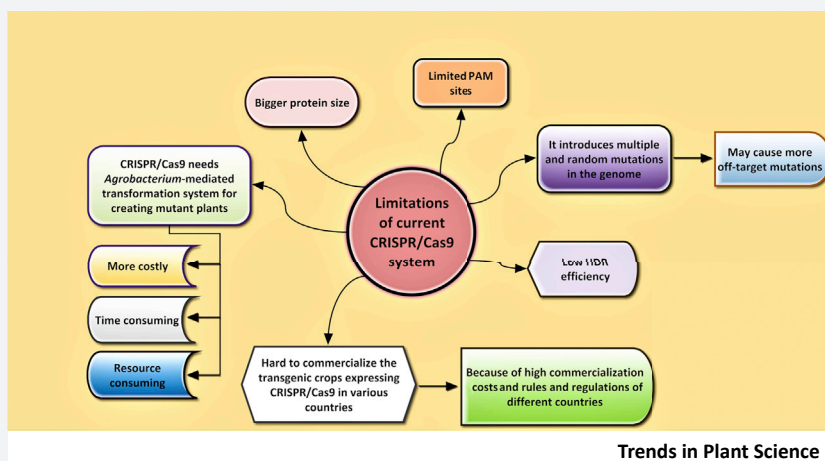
Limitations of current CRISPR/Cas9 system

Bigger protein size

Limited PAM sites

It introduces multiple and random mutations in the genome

May cause more off-target mutations

CRISPR/Cas9 needs *Agrobacterium*-mediated transformation system for creating mutant plants

More costly

Time consuming

Resource consuming

Low HDR efficiency

Hard to commercialize the transgenic crops expressing CRISPR/Cas9 in various countries

Because of high commercialization costs and rules and regulations of different countries

Trends in Plant Science